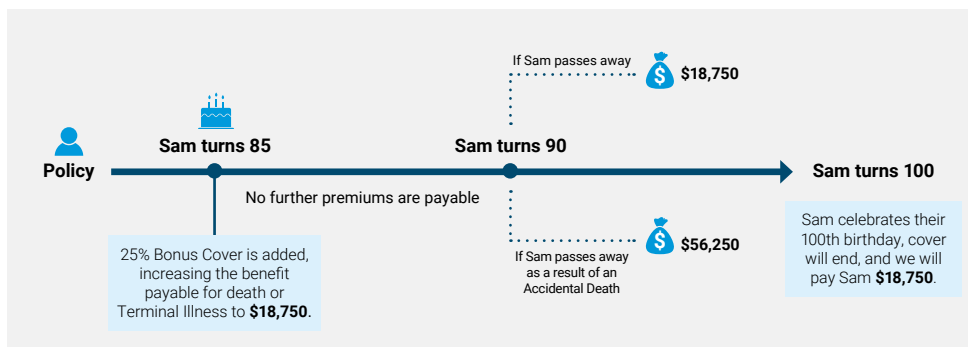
If Sam passes away

$18,750

Policy

Sam turns 85

Sam turns 90

Sam turns 100

No further premiums are payable

25% Bonus Cover is added, increasing the benefit payable for death or Terminal Illness to **$18,750**.

$56,250

If Sam passes away as a result of an Accidental Death

Sam celebrates their 100th birthday, cover will end, and we will pay Sam **$18,750**.